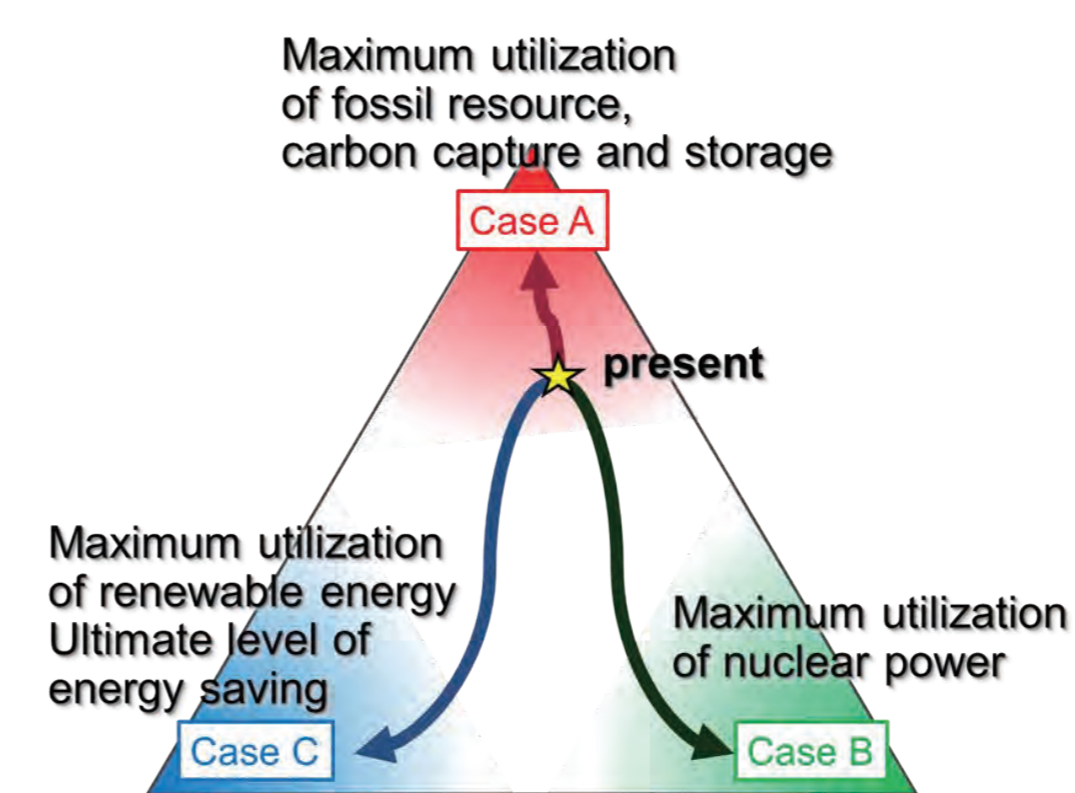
Maximum utilization of fossil resource, carbon capture and storage

Case A

present

Maximum utilization of renewable energy
Ultimate level of energy saving

Maximum utilization of nuclear power

Case C

Case B